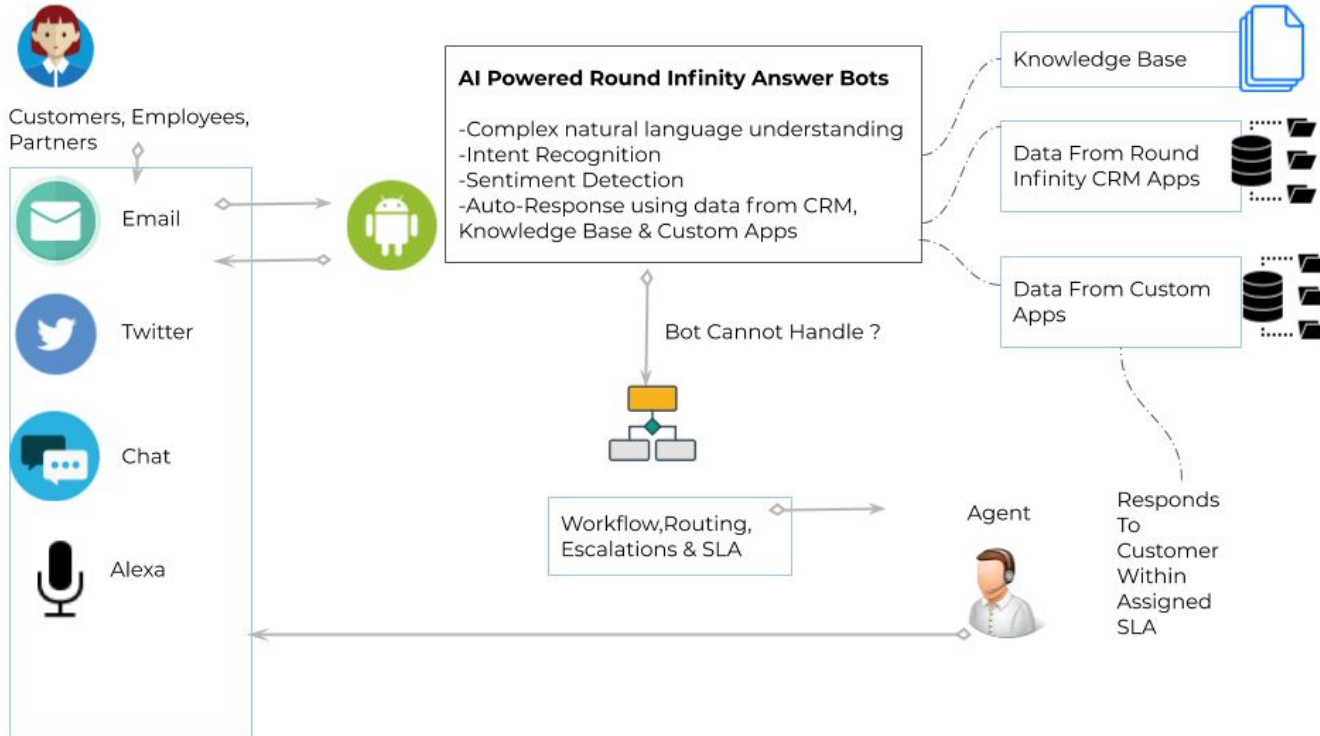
Customers, Employees, Partners

Email

Twitter

Chat

Alexa

AI Powered Round Infinity Answer Bots

-Complex natural language understanding
-Intent Recognition
-Sentiment Detection
-Auto-Response using data from CRM, Knowledge Base & Custom Apps

Knowledge Base

Data From Round Infinity CRM Apps

Data From Custom Apps

Bot Cannot Handle ?

Workflow,Routing, Escalations & SLA

Agent

Responds To Customer Within Assigned SLA